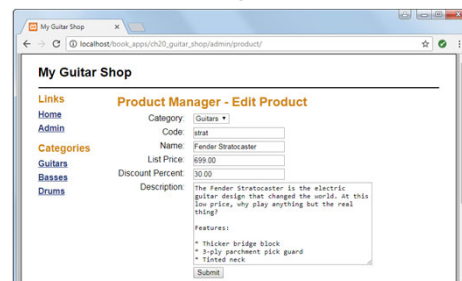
My Guitar Shop

localhost/book_apps/ch20_guitar_shop/admin/product/

My Guitar Shop

Links

Home

Admin

Categories

Guitars

Basses

Drums

Product Manager - Edit Product

Category: Guitars

Code: strat

Name: Fender Stratocaster

List Price: 699.00

Discount Percent: 30.00

Description: The Fender Stratocaster is the electric guitar design that changed the world. At this low price, why play anything but the real thing?

Features:

* Thicker bridge block
* 3-ply parchment pick guard
* Tinted neck

Submit